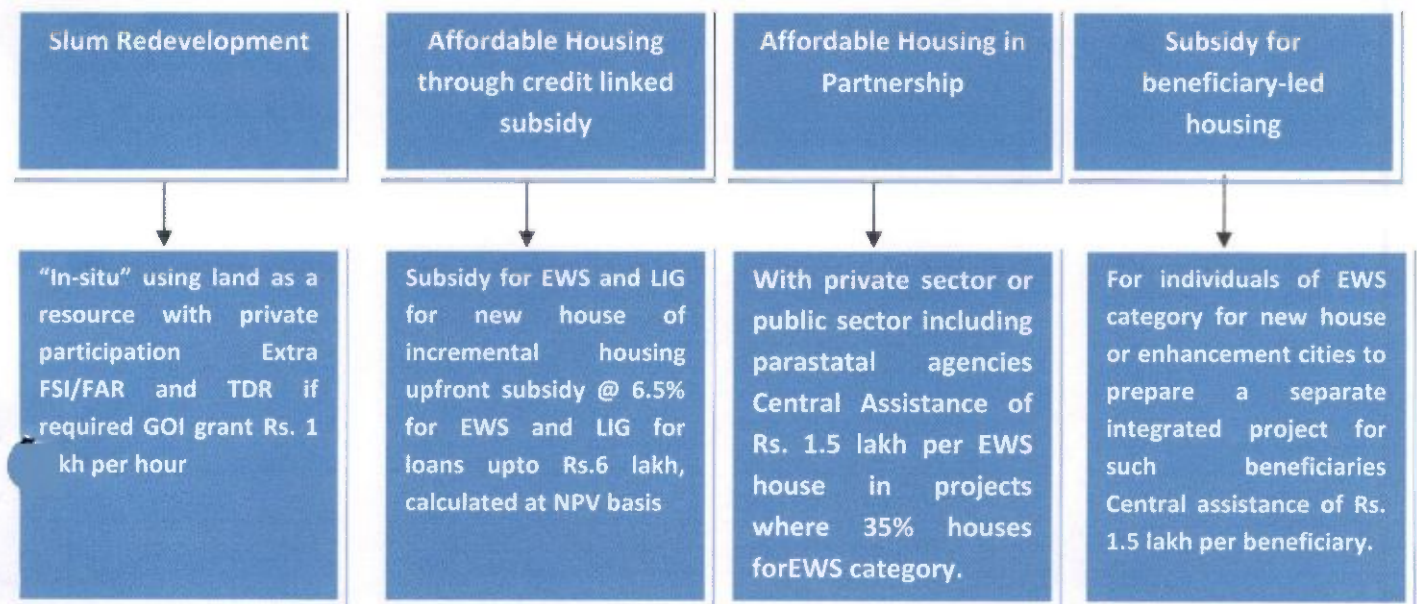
Slum Redevelopment

"In-situ" using land as a resource with private participation Extra FSI/FAR and TDR if required GOI grant Rs. 1 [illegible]kh per hour

Affordable Housing through credit linked subsidy

Subsidy for EWS and LIG for new house of incremental housing upfront subsidy @ 6.5% for EWS and LIG for loans upto Rs.6 lakh, calculated at NPV basis

Affordable Housing in Partnership

With private sector or public sector including parastatal agencies Central Assistance of Rs. 1.5 lakh per EWS house in projects where 35% houses forEWS category.

Subsidy for beneficiary-led housing

For individuals of EWS category for new house or enhancement cities to prepare a separate integrated project for such beneficiaries Central assistance of Rs. 1.5 lakh per beneficiary.